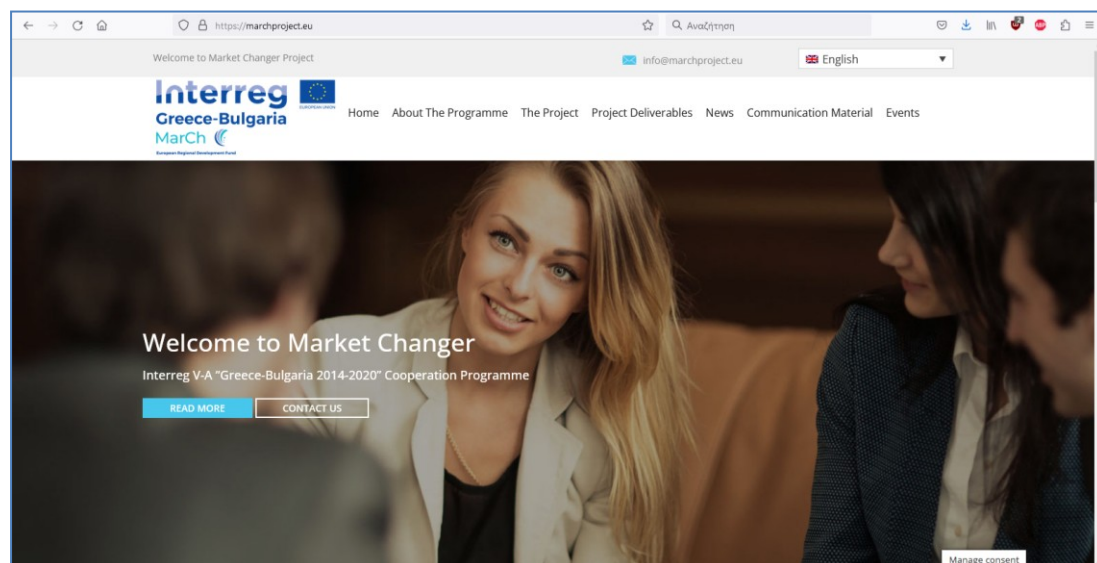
https://marchproject.eu

Αναζήτηση

Welcome to Market Changer Project

info@marchproject.eu

English

Interreg
Greece-Bulgaria
MarCh

EUROPEAN UNION

European Regional Development Fund

Home About The Programme The Project Project Deliverables News Communication Material Events

Welcome to Market Changer

Interreg V-A "Greece-Bulgaria 2014-2020" Cooperation Programme

READ MORE

CONTACT US

Manage consent